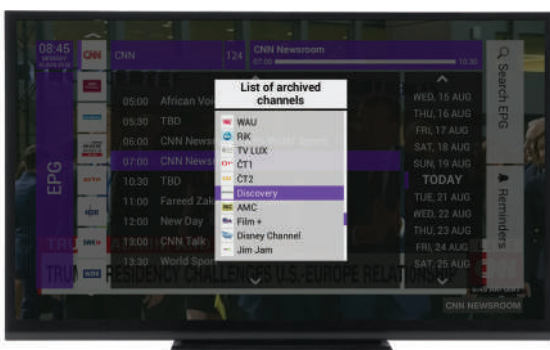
08:45

CNN

CNN

124

CNN Newsroom

07:00

08:00

EPG

05:00 African Vo

05:30 TBO

06:00 CNN News

07:00 CNN News

10:30 TBD

11:00 Fareed Zak

12:00 New Day

13:00 CNN Talk

13:30 World Spor

List of archived channels

WAU

RK

TV LUX

ČT1

ČT2

Discovery

AMC

Film +

Disney Channel

Jim Jam

WED, 15 AUG

THU, 16 AUG

FRI, 17 AUG

SAT, 18 AUG

SUN, 19 AUG

TODAY

TUE, 21 AUG

WED, 22 AUG

THU, 23 AUG

FRI, 24 AUG

SAT, 25 AUG

Search EPG

Reminders

TRUMP RESIDENCY CHALLENGES U.S.-EUROPE RELATIONSHIPS

CNN NEWSROOM